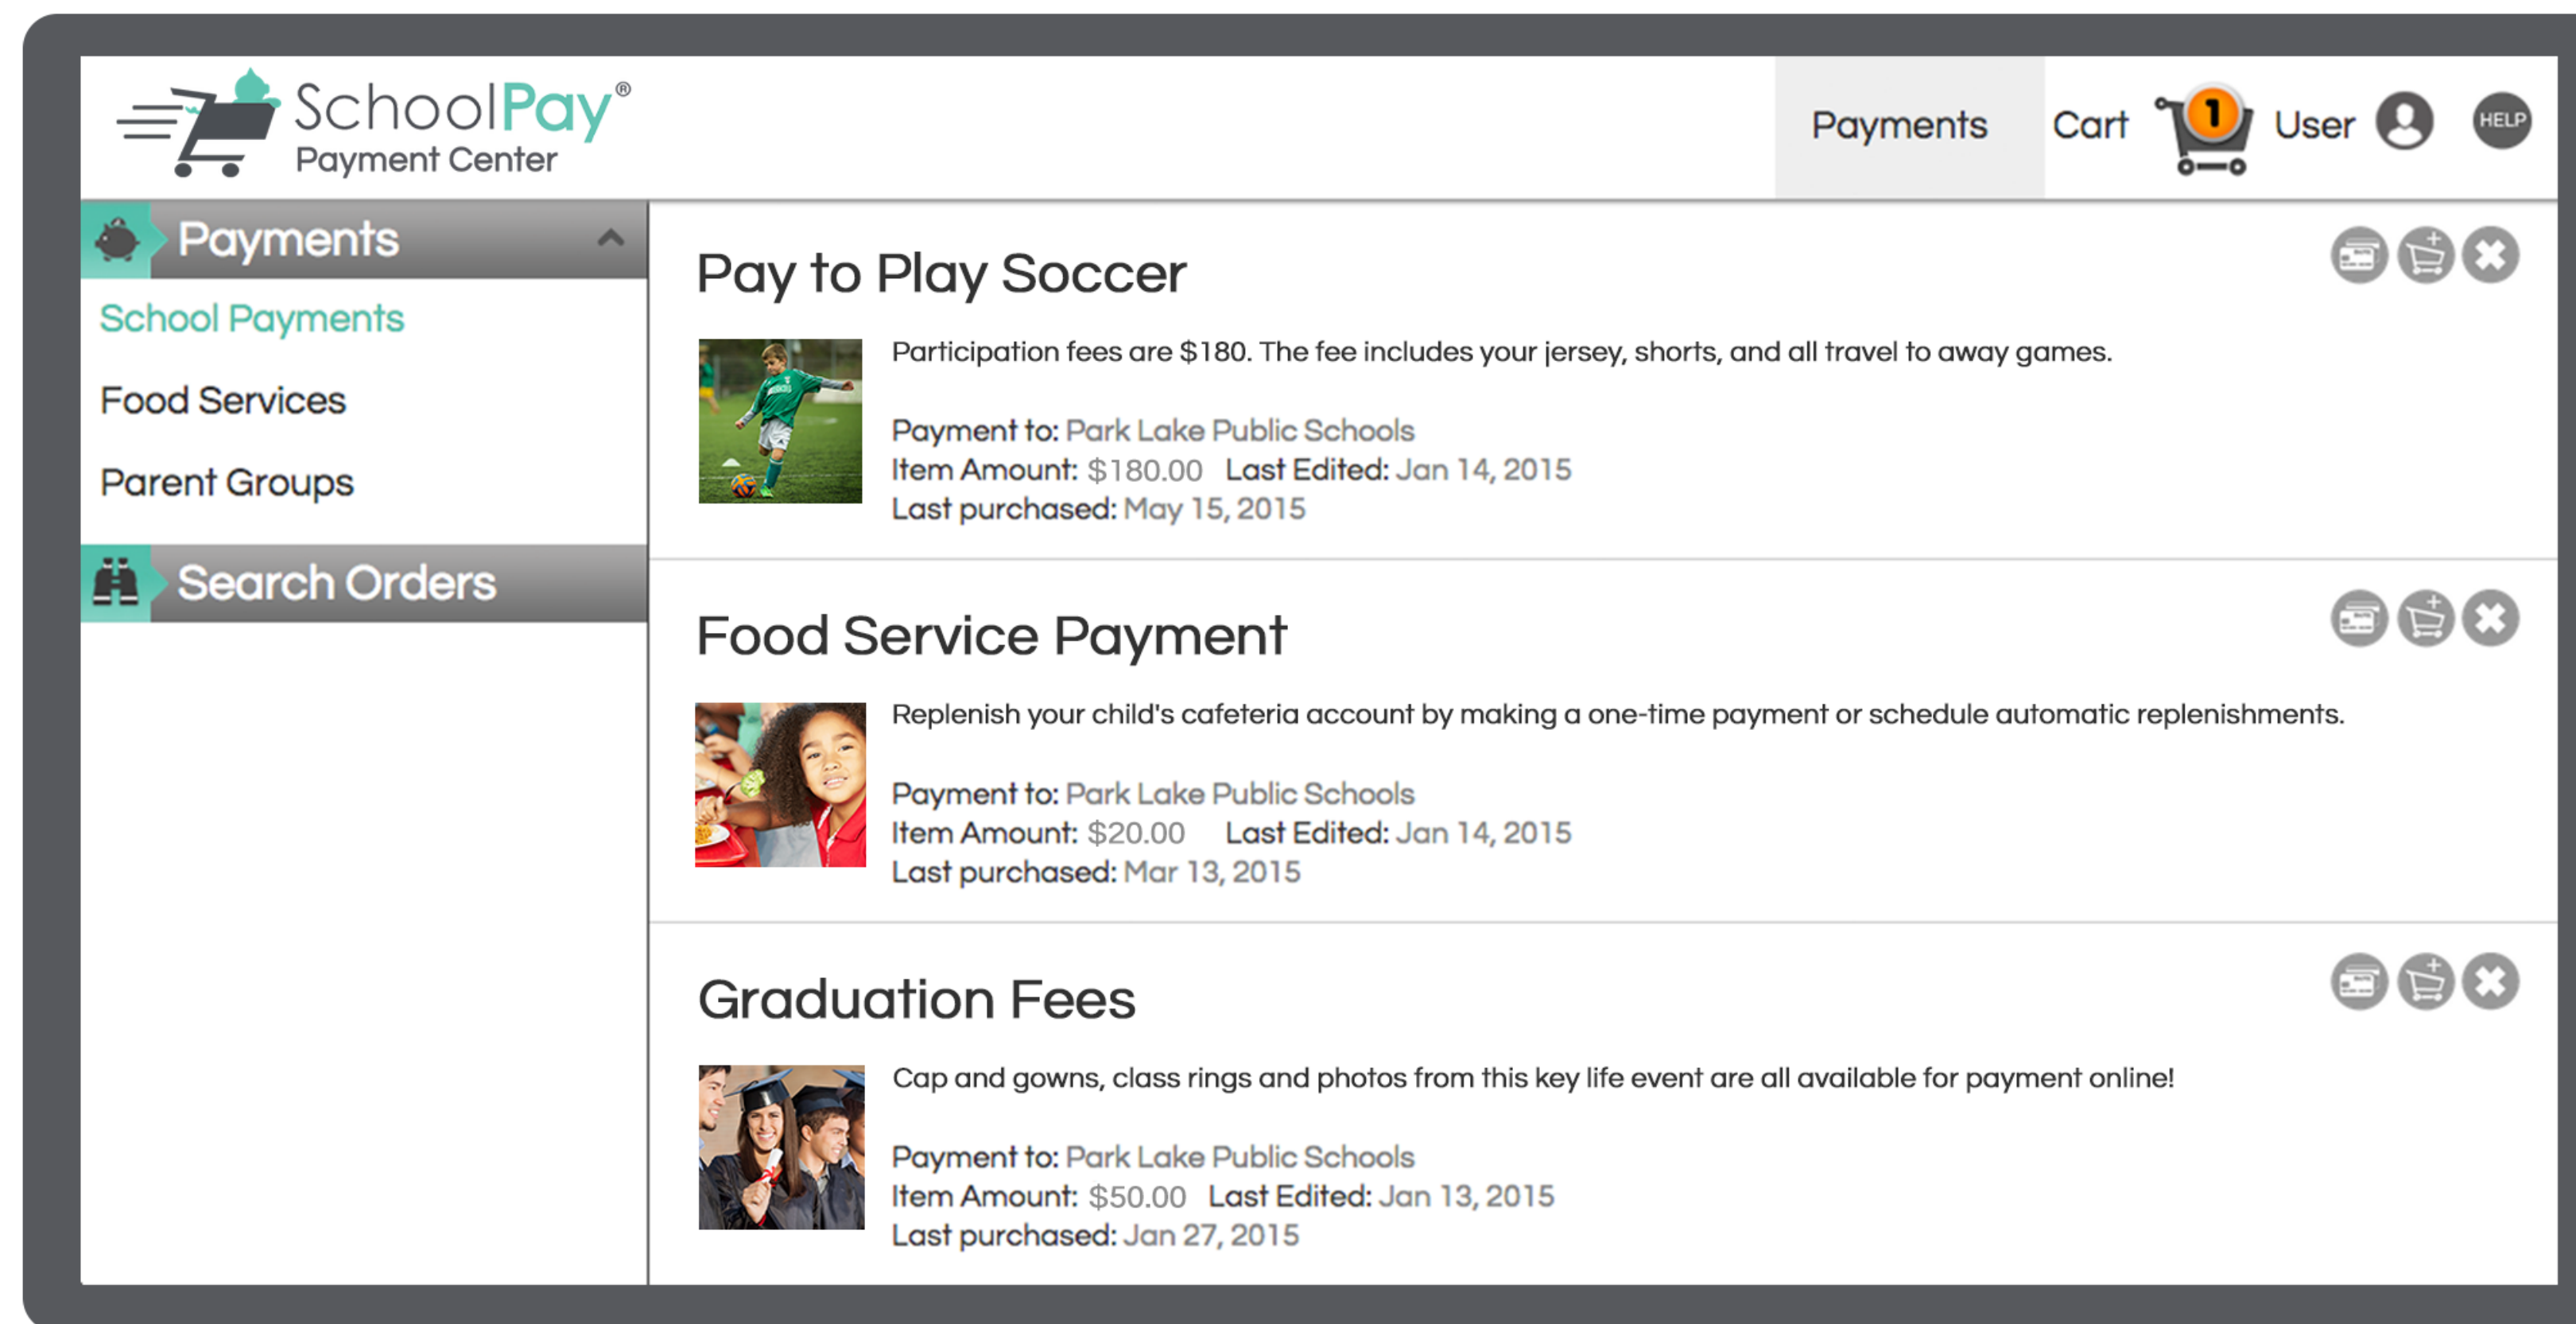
SchoolPay®
Payment Center

Payments Cart 1 User HELP

Payments
School Payments
Food Services
Parent Groups
Search Orders

Pay to Play Soccer

Participation fees are $180. The fee includes your jersey, shorts, and all travel to away games.

Payment to: Park Lake Public Schools
Item Amount: $180.00 Last Edited: Jan 14, 2015
Last purchased: May 15, 2015

Food Service Payment

Replenish your child's cafeteria account by making a one-time payment or schedule automatic replenishments.

Payment to: Park Lake Public Schools
Item Amount: $20.00 Last Edited: Jan 14, 2015
Last purchased: Mar 13, 2015

Graduation Fees

Cap and gowns, class rings and photos from this key life event are all available for payment online!

Payment to: Park Lake Public Schools
Item Amount: $50.00 Last Edited: Jan 13, 2015
Last purchased: Jan 27, 2015